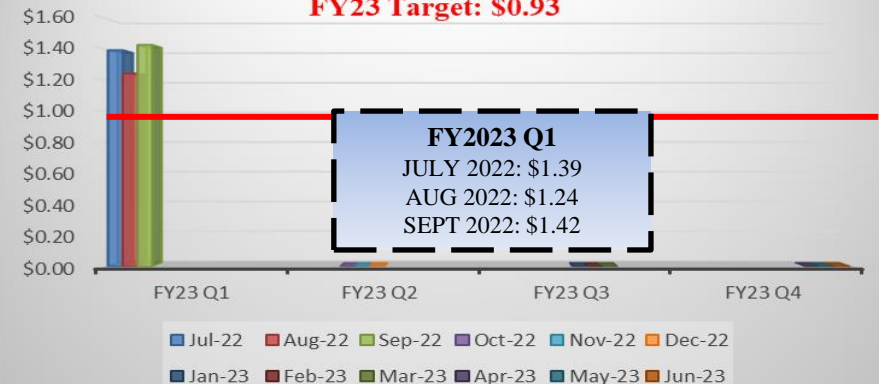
FY23 Target: $0.93

$1.60
$1.40
$1.20
$1.00
$0.80
$0.60
$0.40
$0.20
$0.00

FY2023 Q1
JULY 2022: $1.39
AUG 2022: $1.24
SEPT 2022: $1.42

FY23 Q1
FY23 Q2
FY23 Q3
FY23 Q4

Jul-22 Aug-22 Sep-22 Oct-22 Nov-22 Dec-22
Jan-23 Feb-23 Mar-23 Apr-23 May-23 Jun-23